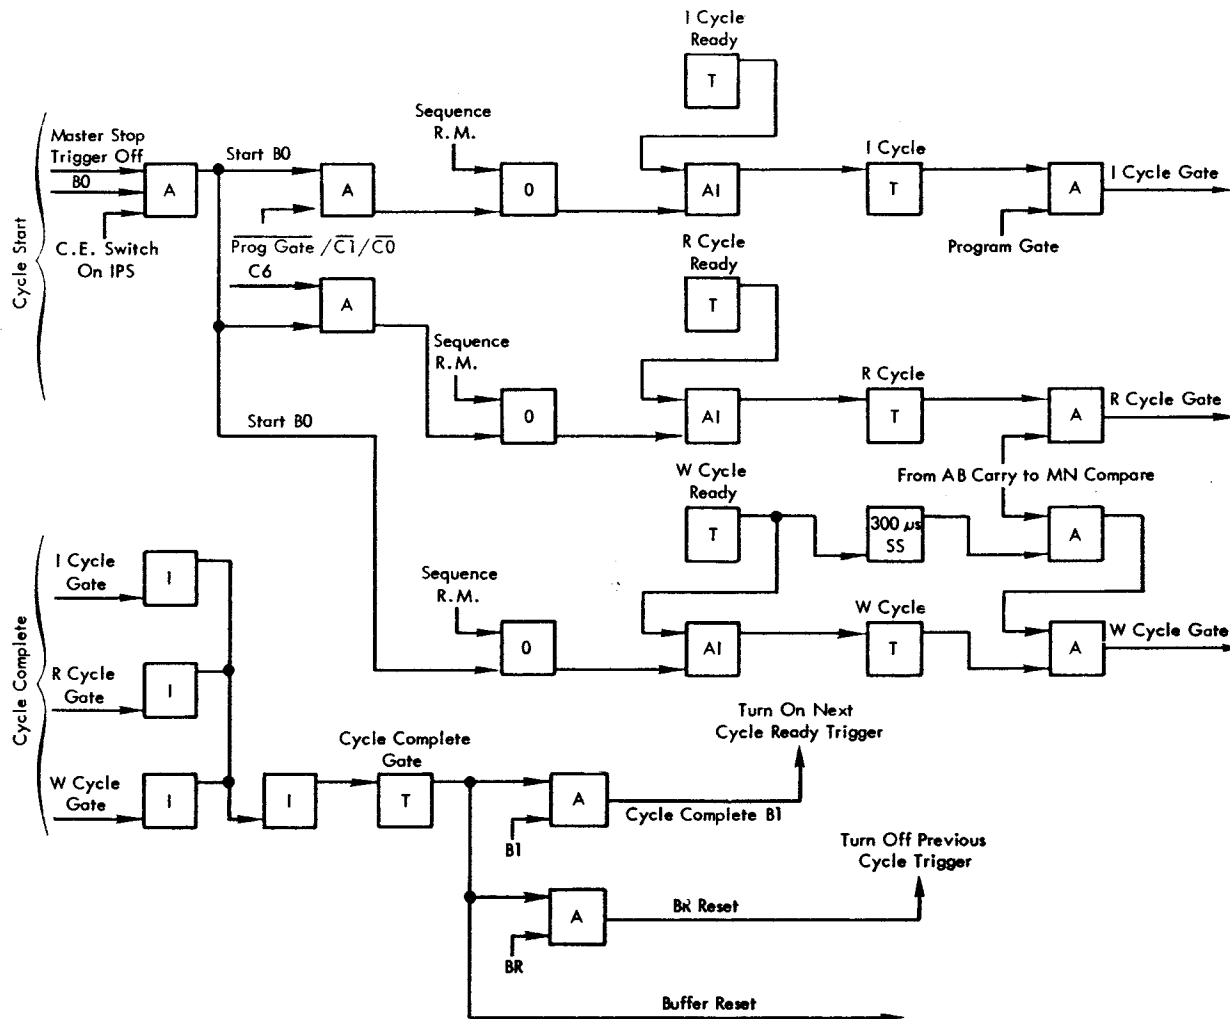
Cycle Start

Master Stop Trigger Off
B0
C.E. Switch On IPS
A
Start B0
A
$\overline{\text{Prog Gate}}$ / $\overline{C1}$ / $\overline{C0}$
Sequence R.M.
0
I Cycle Ready
T
AI
I Cycle
T
A
I Cycle Gate
Program Gate

C6
A
Sequence R.M.
0
R Cycle Ready
T
AI
R Cycle
T
A
R Cycle Gate
From AB Carry to MN Compare

Start B0
W Cycle Ready
T
300 $\mu s$ SS
A
Sequence R.M.
0
AI
W Cycle
T
A
W Cycle Gate

Cycle Complete

I Cycle Gate
I
R Cycle Gate
I
W Cycle Gate
I
I
Cycle Complete Gate
T
A
B1
Cycle Complete B1
Turn On Next Cycle Ready Trigger
A
BR
BR Reset
Turn Off Previous Cycle Trigger
Buffer Reset